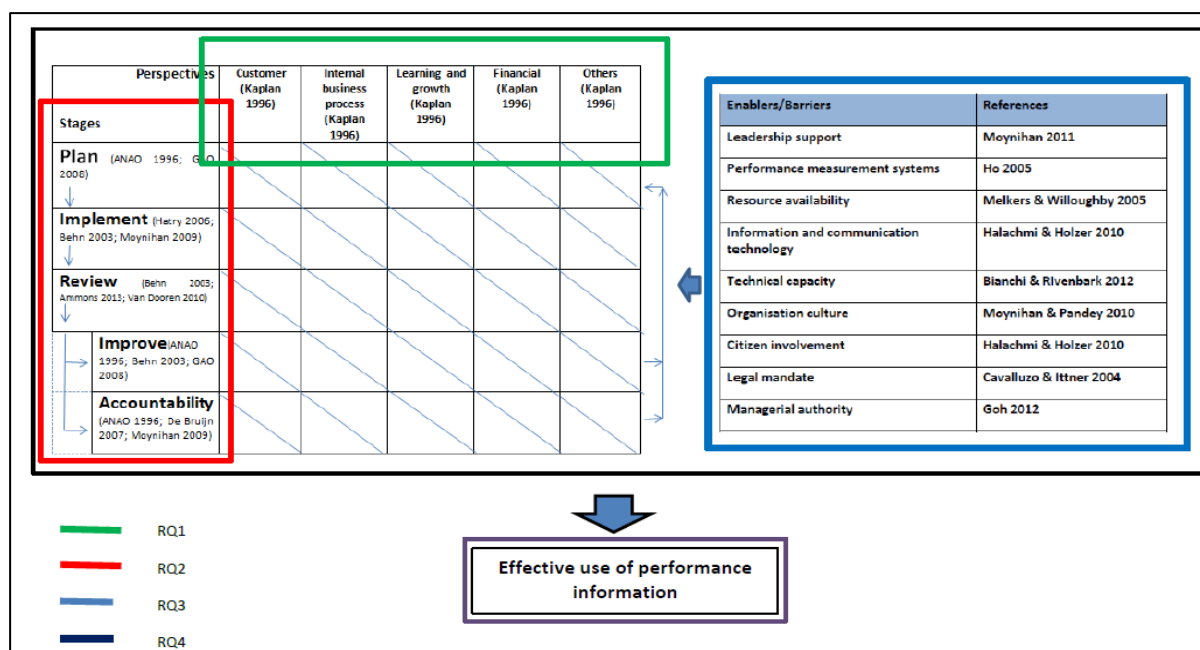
| Perspectives / Stages | Customer (Kaplan 1996) | Internal business process (Kaplan 1996) | Learning and growth (Kaplan 1996) | Financial (Kaplan 1996) | Others (Kaplan 1996) |
|---|---|---|---|---|---|
| Plan (ANAO 1996; GAO 2008) | | | | | |
| Implement (Hatry 2006; Behn 2003; Moynihan 2009) | | | | | |
| Review (Behn 2003; Ammons 2013; Van Dooren 2010) | | | | | |
| Improve (ANAO 1996; Behn 2003; GAO 2008) | | | | | |
| Accountability (ANAO 1996; De Bruijn 2007; Moynihan 2009) | | | | | |

| Enablers/Barriers | References |
|---|---|
| Leadership support | Moynihan 2011 |
| Performance measurement systems | Ho 2005 |
| Resource availability | Melkers & Willoughby 2005 |
| Information and communication technology | Halachmi & Holzer 2010 |
| Technical capacity | Bianchi & Rivenbark 2012 |
| Organisation culture | Moynihan & Pandey 2010 |
| Citizen involvement | Halachmi & Holzer 2010 |
| Legal mandate | Cavalluzo & Ittner 2004 |
| Managerial authority | Goh 2012 |

Effective use of performance information

RQ1
RQ2
RQ3
RQ4